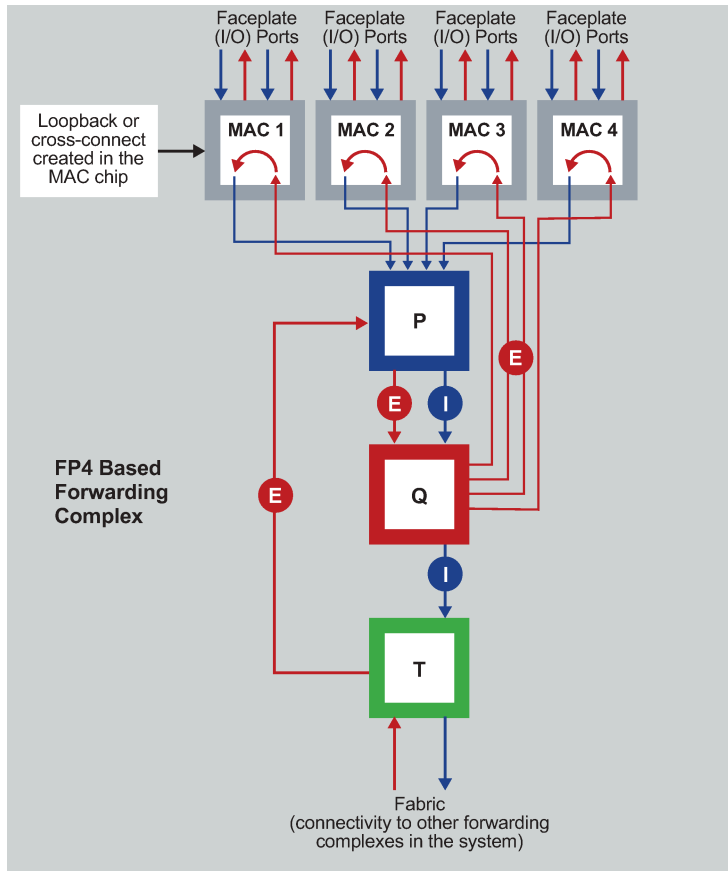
Faceplate (I/O) Ports

Faceplate (I/O) Ports

Faceplate (I/O) Ports

Faceplate (I/O) Ports

Loopback or cross-connect created in the MAC chip

MAC 1

MAC 2

MAC 3

MAC 4

P

E

E

I

FP4 Based Forwarding Complex

Q

E

I

T

Fabric
(connectivity to other forwarding complexes in the system)